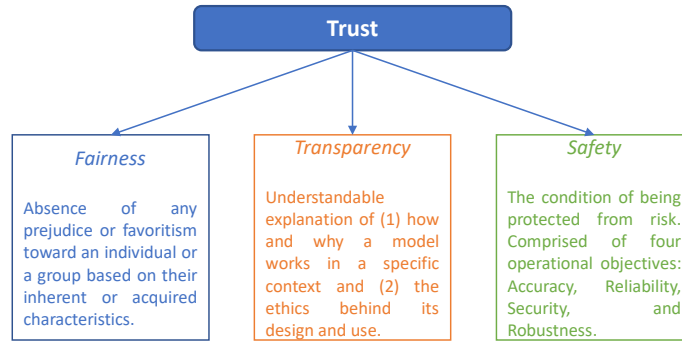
Trust

Fairness

Absence of any prejudice or favoritism toward an individual or a group based on their inherent or acquired characteristics.

Transparency

Understandable explanation of (1) how and why a model works in a specific context and (2) the ethics behind its design and use.

Safety

The condition of being protected from risk. Comprised of four operational objectives: Accuracy, Reliability, Security, and Robustness.